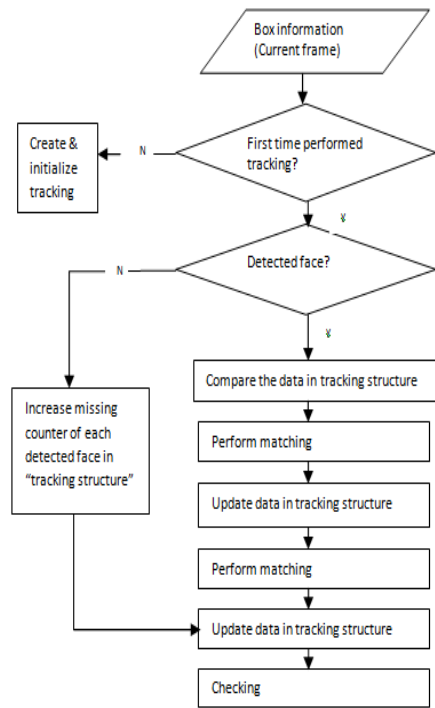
Box information (Current frame)

First time performed tracking?

N

Create & initialize tracking

Y

Detected face?

N

Y

Compare the data in tracking structure

Increase missing counter of each detected face in "tracking structure"

Perform matching

Update data in tracking structure

Perform matching

Update data in tracking structure

Checking